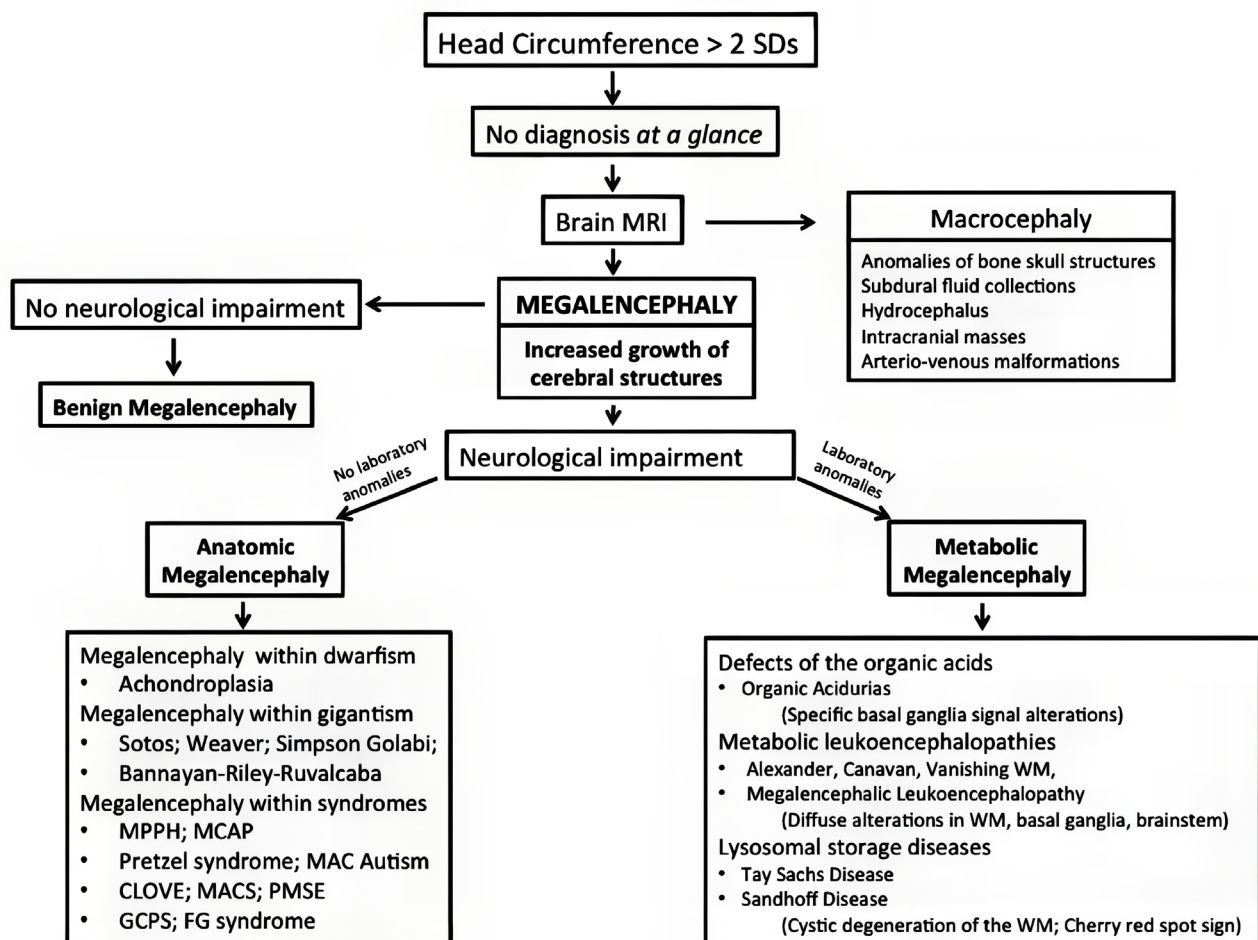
Head Circumference > 2 SDs

No diagnosis *at a glance*

Brain MRI

Macrocephaly

Anomalies of bone skull structures
Subdural fluid collections
Hydrocephalus
Intracranial masses
Arterio-venous malformations

No neurological impairment

Benign Megalencephaly

MEGALENCEPHALY

Increased growth of cerebral structures

No laboratory anomalies

Neurological impairment

Laboratory anomalies

Anatomic Megalencephaly

Metabolic Megalencephaly

Megalencephaly within dwarfism
• Achondroplasia
Megalencephaly within gigantism
• Sotos; Weaver; Simpson Golabi;
• Bannayan-Riley-Ruvalcaba
Megalencephaly within syndromes
• MPPH; MCAP
• Pretzel syndrome; MAC Autism
• CLOVE; MACS; PMSE
• GCPS; FG syndrome

Defects of the organic acids
• Organic Acidurias
(Specific basal ganglia signal alterations)
Metabolic leukoencephalopathies
• Alexander, Canavan, Vanishing WM,
• Megalencephalic Leukoencephalopathy
(Diffuse alterations in WM, basal ganglia, brainstem)
Lysosomal storage diseases
• Tay Sachs Disease
• Sandhoff Disease
(Cystic degeneration of the WM; Cherry red spot sign)